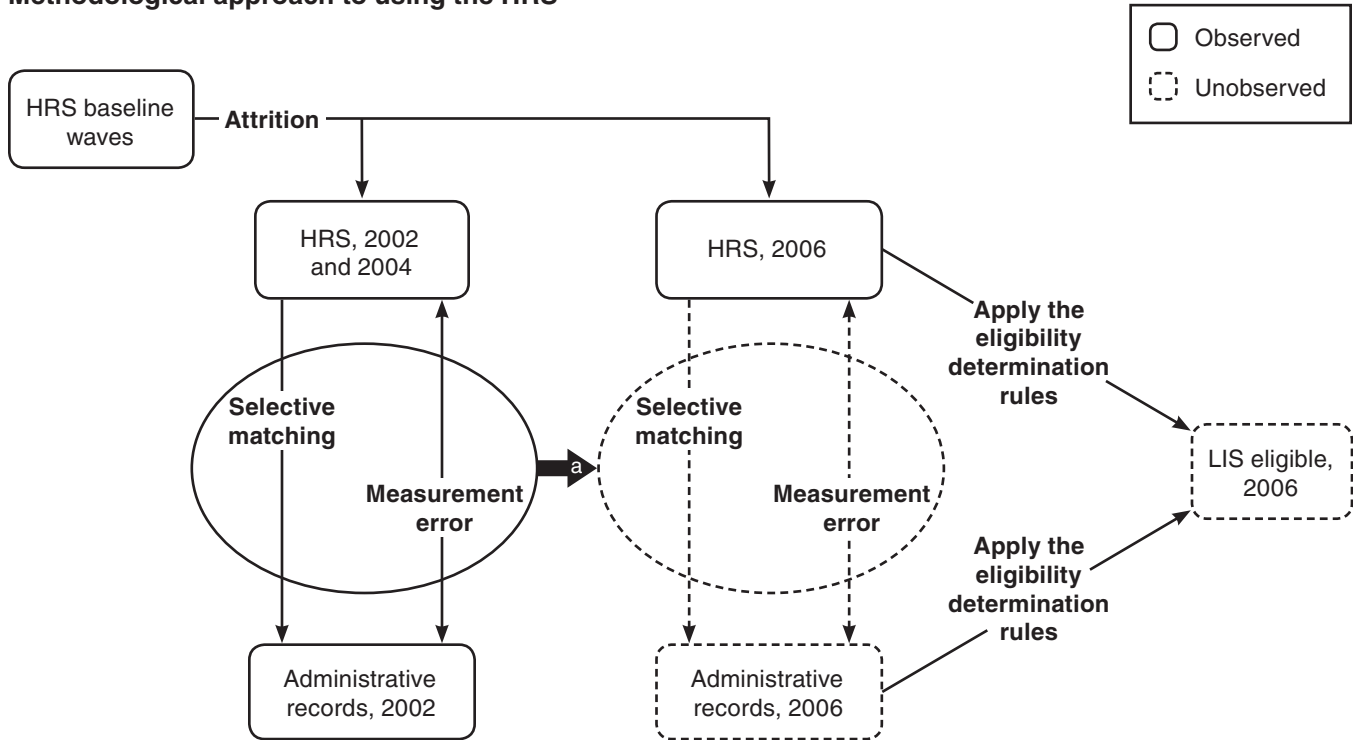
Methodological approach to using the HRS

Observed
Unobserved

HRS baseline waves
Attrition

HRS, 2002 and 2004
HRS, 2006

Apply the eligibility determination rules

Selective matching
Measurement error
a
Selective matching
Measurement error

LIS eligible, 2006

Apply the eligibility determination rules

Administrative records, 2002
Administrative records, 2006